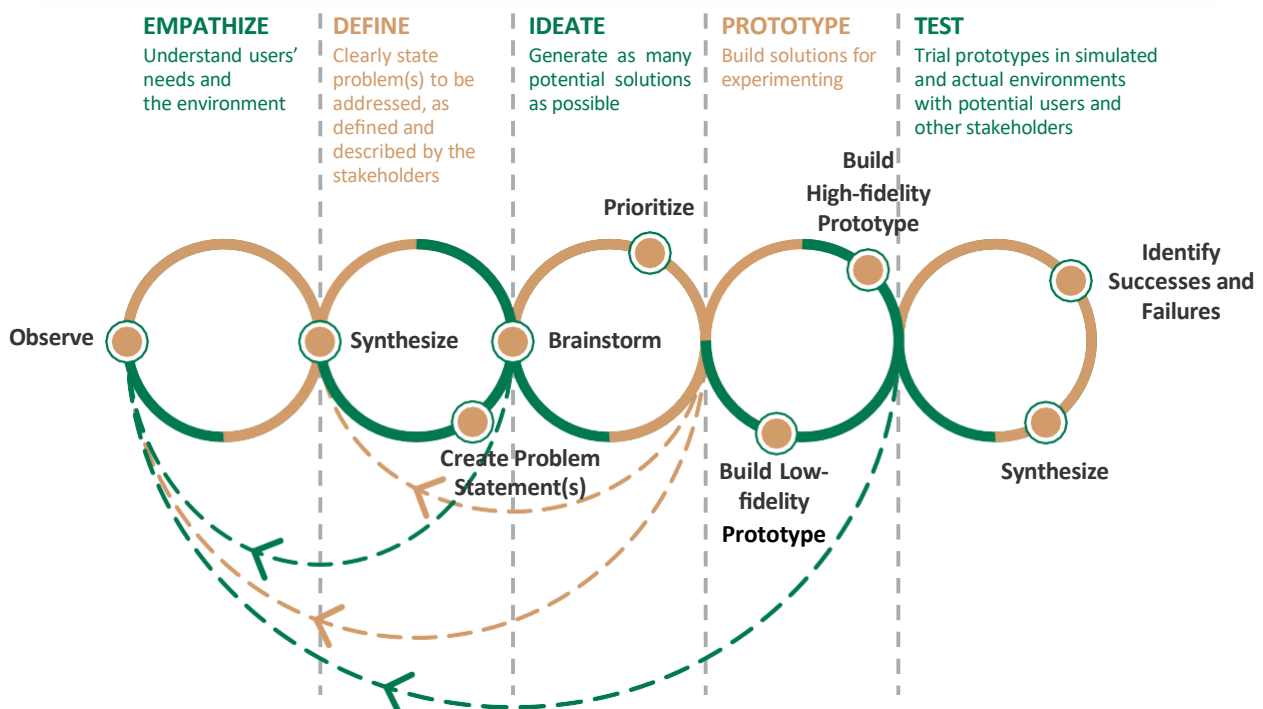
EMPATHIZE
Understand users' needs and the environment

DEFINE
Clearly state problem(s) to be addressed, as defined and described by the stakeholders

IDEATE
Generate as many potential solutions as possible

PROTOTYPE
Build solutions for experimenting

TEST
Trial prototypes in simulated and actual environments with potential users and other stakeholders

Observe

Synthesize

Create Problem Statement(s)

Brainstorm

Prioritize

Build High-fidelity Prototype

Build Low-fidelity Prototype

Identify Successes and Failures

Synthesize